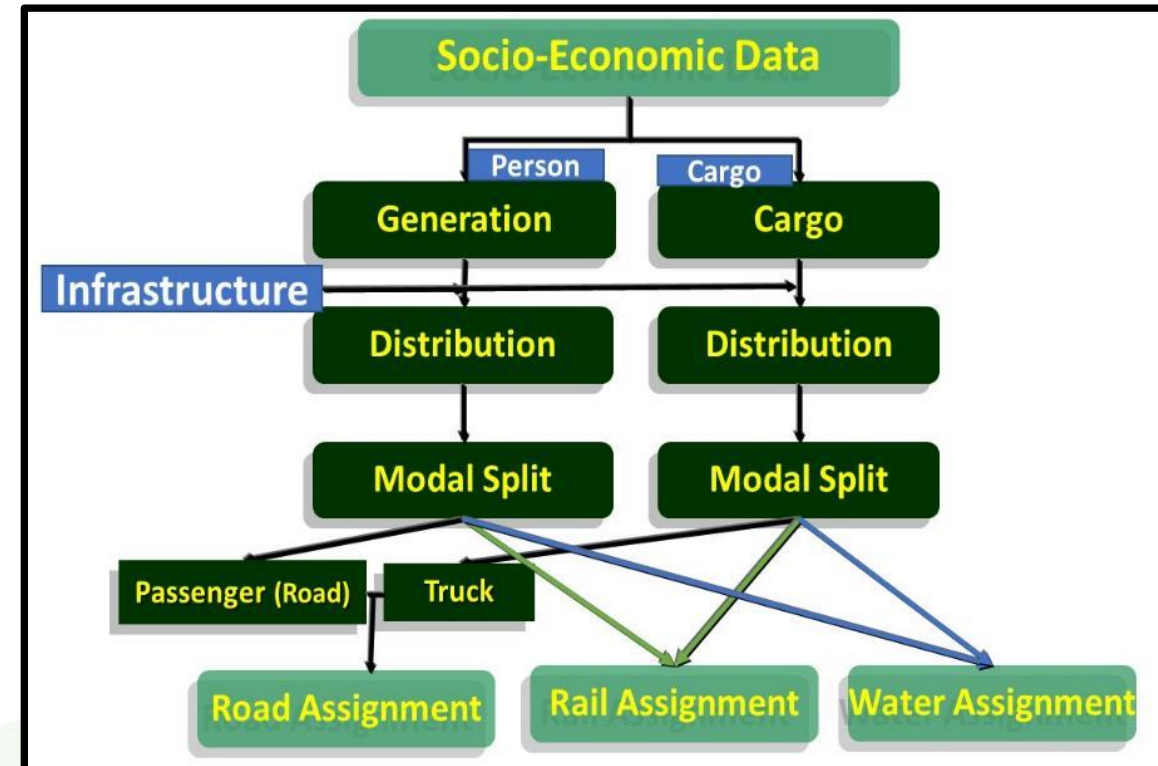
Socio-Economic Data

Person

Cargo

Generation

Cargo

Infrastructure

Distribution

Distribution

Modal Split

Modal Split

Passenger (Road)

Truck

Road Assignment

Rail Assignment

Water Assignment